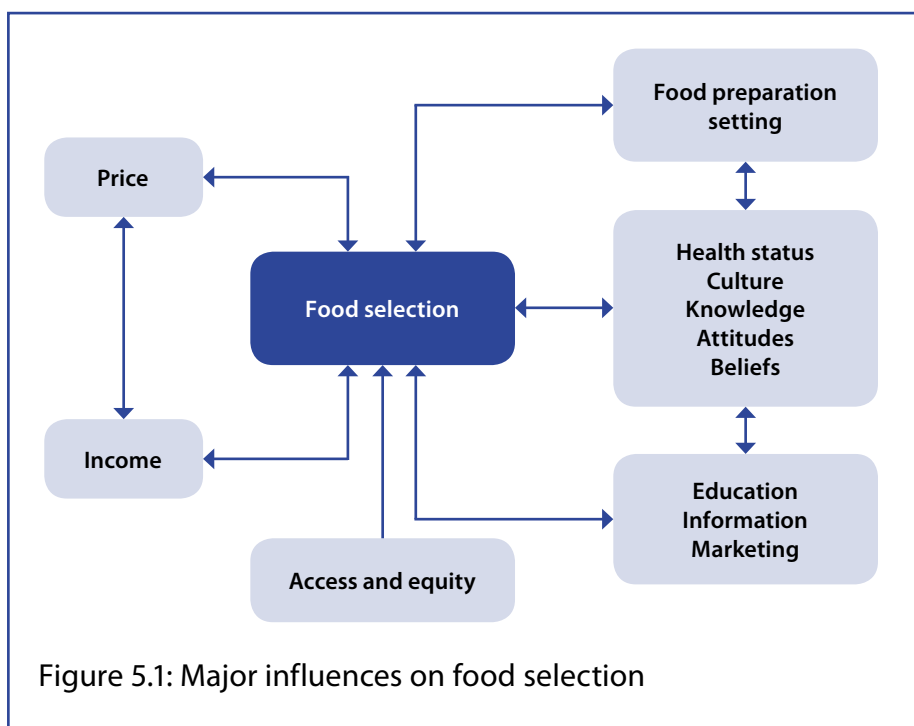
Price

Food preparation setting

Food selection

Health status
Culture
Knowledge
Attitudes
Beliefs

Income

Education
Information
Marketing

Access and equity

Figure 5.1: Major influences on food selection